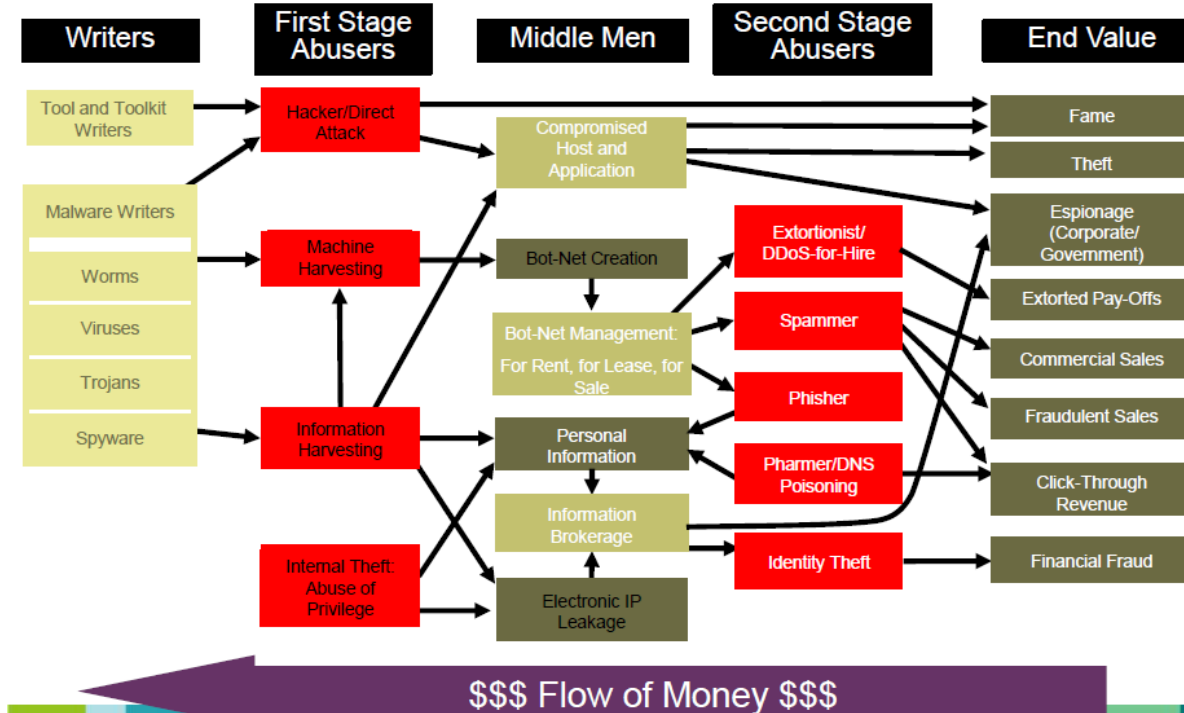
Writers

First Stage Abusers

Middle Men

Second Stage Abusers

End Value

Tool and Toolkit Writers

Malware Writers

Worms

Viruses

Trojans

Spyware

Hacker/Direct Attack

Machine Harvesting

Information Harvesting

Internal Theft: Abuse of Privilege

Compromised Host and Application

Bot-Net Creation

Bot-Net Management: For Rent, for Lease, for Sale

Personal Information

Information Brokerage

Electronic IP Leakage

Extortionist/ DDoS-for-Hire

Spammer

Phisher

Pharmer/DNS Poisoning

Identity Theft

Fame

Theft

Espionage (Corporate/ Government)

Extorted Pay-Offs

Commercial Sales

Fraudulent Sales

Click-Through Revenue

Financial Fraud

$$$ Flow of Money $$$